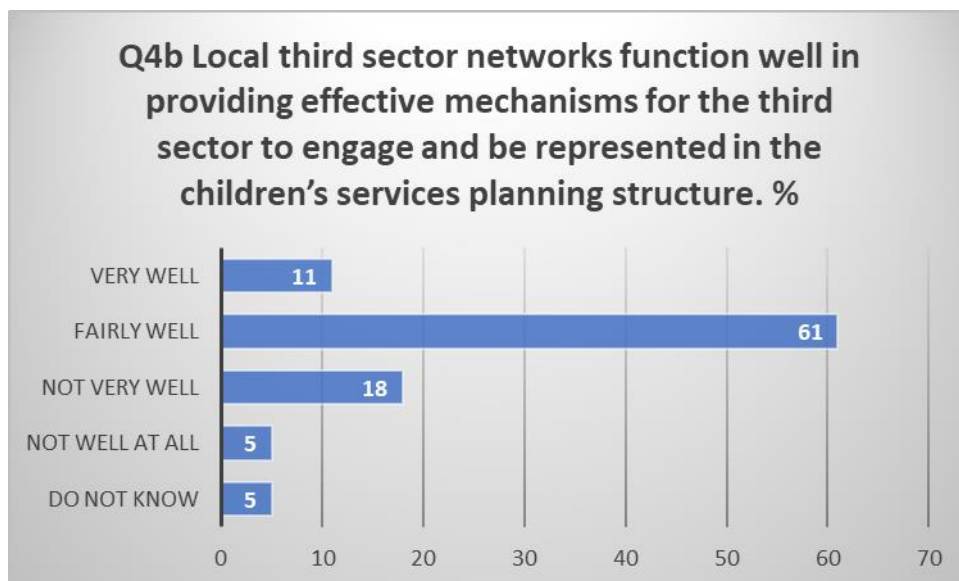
Q4b Local third sector networks function well in providing effective mechanisms for the third sector to engage and be represented in the children's services planning structure. %

VERY WELL 11
FAIRLY WELL 61
NOT VERY WELL 18
NOT WELL AT ALL 5
DO NOT KNOW 5

0 10 20 30 40 50 60 70